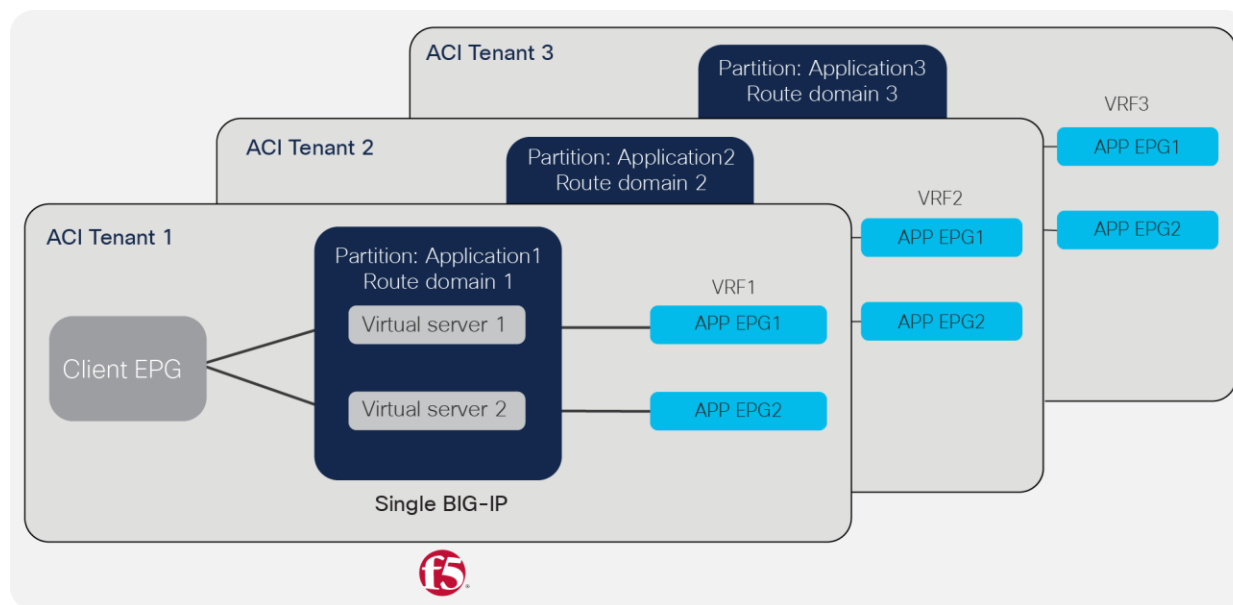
ACI Tenant 3

Partition: Application3
Route domain 3

VRF3

APP EPG1

APP EPG2

ACI Tenant 2

Partition: Application2
Route domain 2

VRF2

APP EPG1

APP EPG2

ACI Tenant 1

Partition: Application1
Route domain 1

Virtual server 1

Virtual server 2

Client EPG

VRF1

APP EPG1

APP EPG2

Single BIG-IP

f5